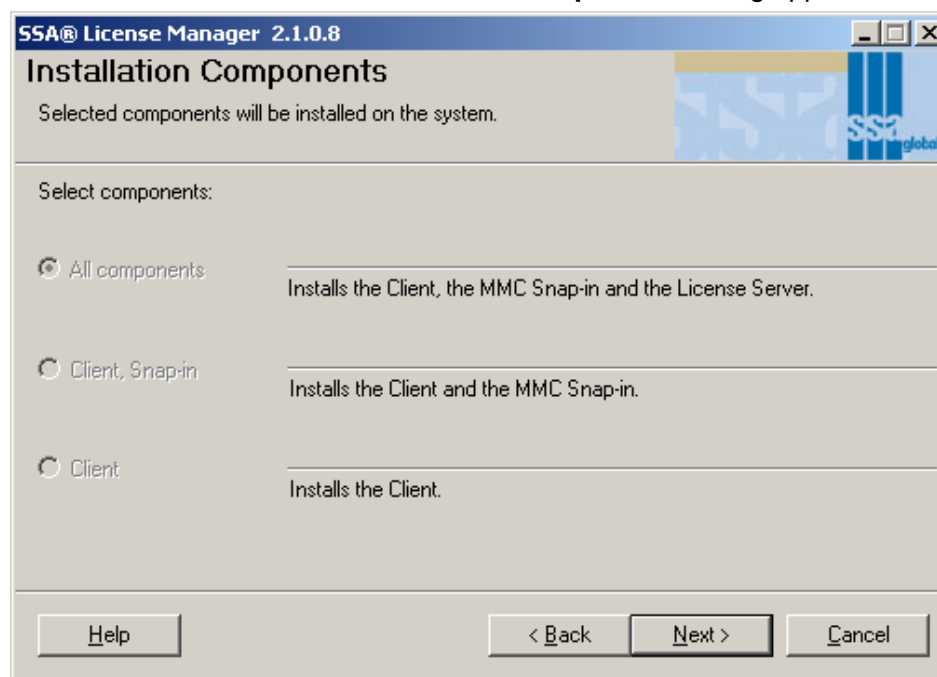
SSA® License Manager 2.1.0.8

Installation Components

Selected components will be installed on the system.

ssa global

Select components:

All components

Installs the Client, the MMC Snap-in and the License Server.

Client, Snap-in

Installs the Client and the MMC Snap-in.

Client

Installs the Client.

Help

< Back

Next >

Cancel